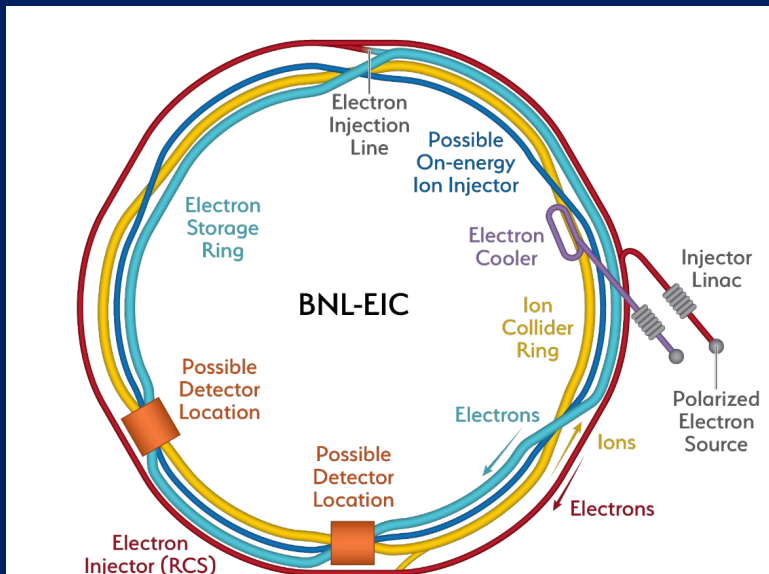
Electron Injection Line

Possible On-energy Ion Injector

Electron Storage Ring

Electron Cooler

Injector Linac

BNL-EIC

Ion Collider Ring

Possible Detector Location

Polarized Electron Source

Electrons

Ions

Possible Detector Location

Electrons

Electron Injector (RCS)